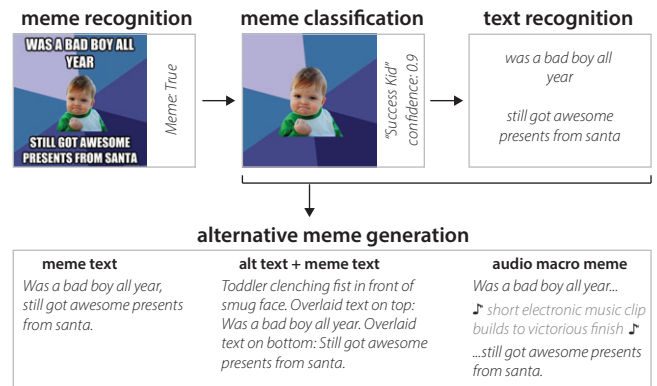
meme recognition

WAS A BAD BOY ALL YEAR

STILL GOT AWESOME PRESENTS FROM SANTA

Meme: True

meme classification

"Success Kid" confidence: 0.9

text recognition

was a bad boy all year

still got awesome presents from santa

alternative meme generation

meme text

Was a bad boy all year, still got awesome presents from santa.

alt text + meme text

Toddler clenching fist in front of smug face. Overlaid text on top: Was a bad boy all year. Overlaid text on bottom: Still got awesome presents from santa.

audio macro meme

Was a bad boy all year...

♪ short electronic music clip builds to victorious finish ♪

...still got awesome presents from santa.